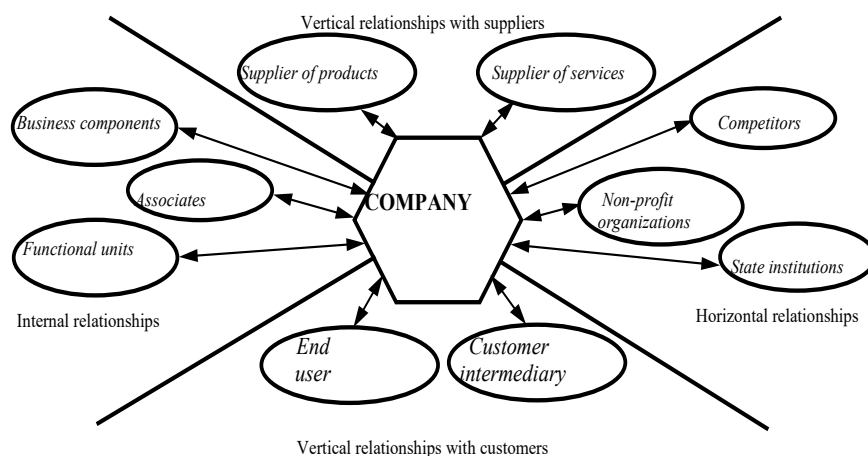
Vertical relationships with suppliers

Supplier of products

Supplier of services

Business components

Competitors

Associates

COMPANY

Non-profit organizations

Functional units

State institutions

Internal relationships

Horizontal relationships

End user

Customer intermediary

Vertical relationships with customers